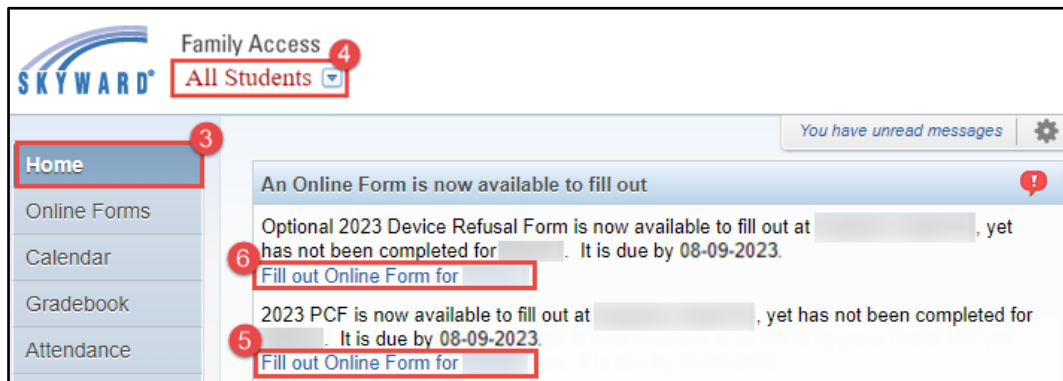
SKYWARD®

Family Access

All Students

4

You have unread messages

Home

3

Online Forms

Calendar

Gradebook

Attendance

An Online Form is now available to fill out

Optional 2023 Device Refusal Form is now available to fill out at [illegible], yet has not been completed for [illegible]. It is due by 08-09-2023.

6

Fill out Online Form for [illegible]

2023 PCF is now available to fill out at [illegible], yet has not been completed for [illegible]. It is due by 08-09-2023.

5

Fill out Online Form for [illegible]